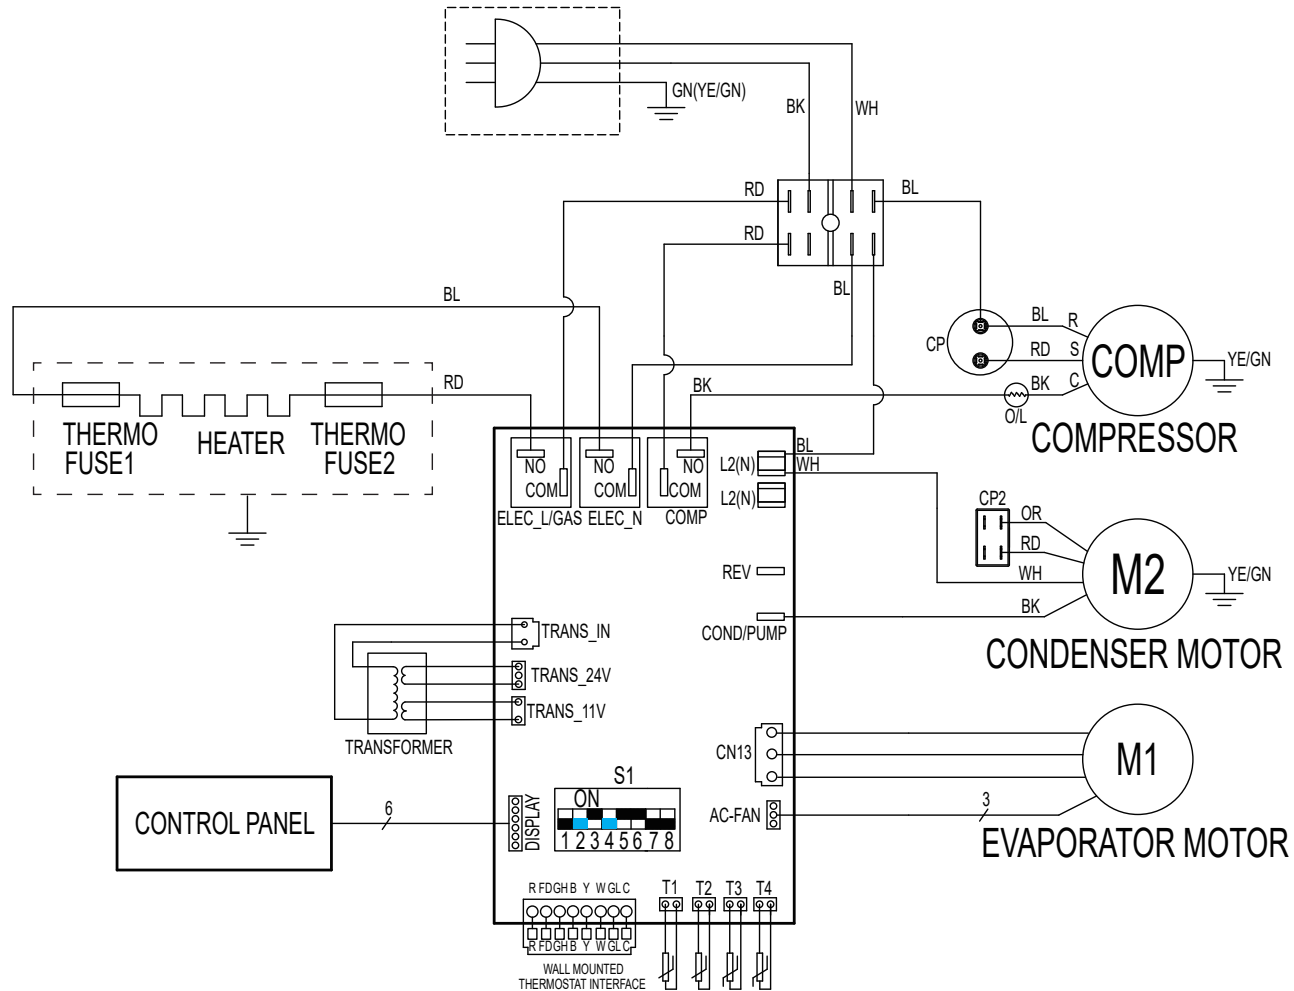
GN(YE/GN)
BK
WH
RD
BL
RD
BL
BL
CP
BL
R
RD
S
COMP
YE/GN
RD
BK
BK
C
O/L
COMPRESSOR
THERMO FUSE1
HEATER
THERMO FUSE2
NO
COM
NO
COM
NO
COM
ELEC_L/GAS
ELEC_N
COMP
L2(N)
BL
WH
L2(N)
CP2
OR
RD
WH
M2
YE/GN
REV
BK
COND/PUMP
CONDENSER MOTOR
TRANS_IN
TRANS_24V
TRANS_11V
TRANSFORMER
CN13
M1
S1
ON
1 2 3 4 5 6 7 8
AC-FAN
3
CONTROL PANEL
6
DISPLAY
EVAPORATOR MOTOR
R FD GH B Y W GL C
R FD GH B Y W GL C
T1
T2
T3
T4
WALL MOUNTED THERMOSTAT INTERFACE